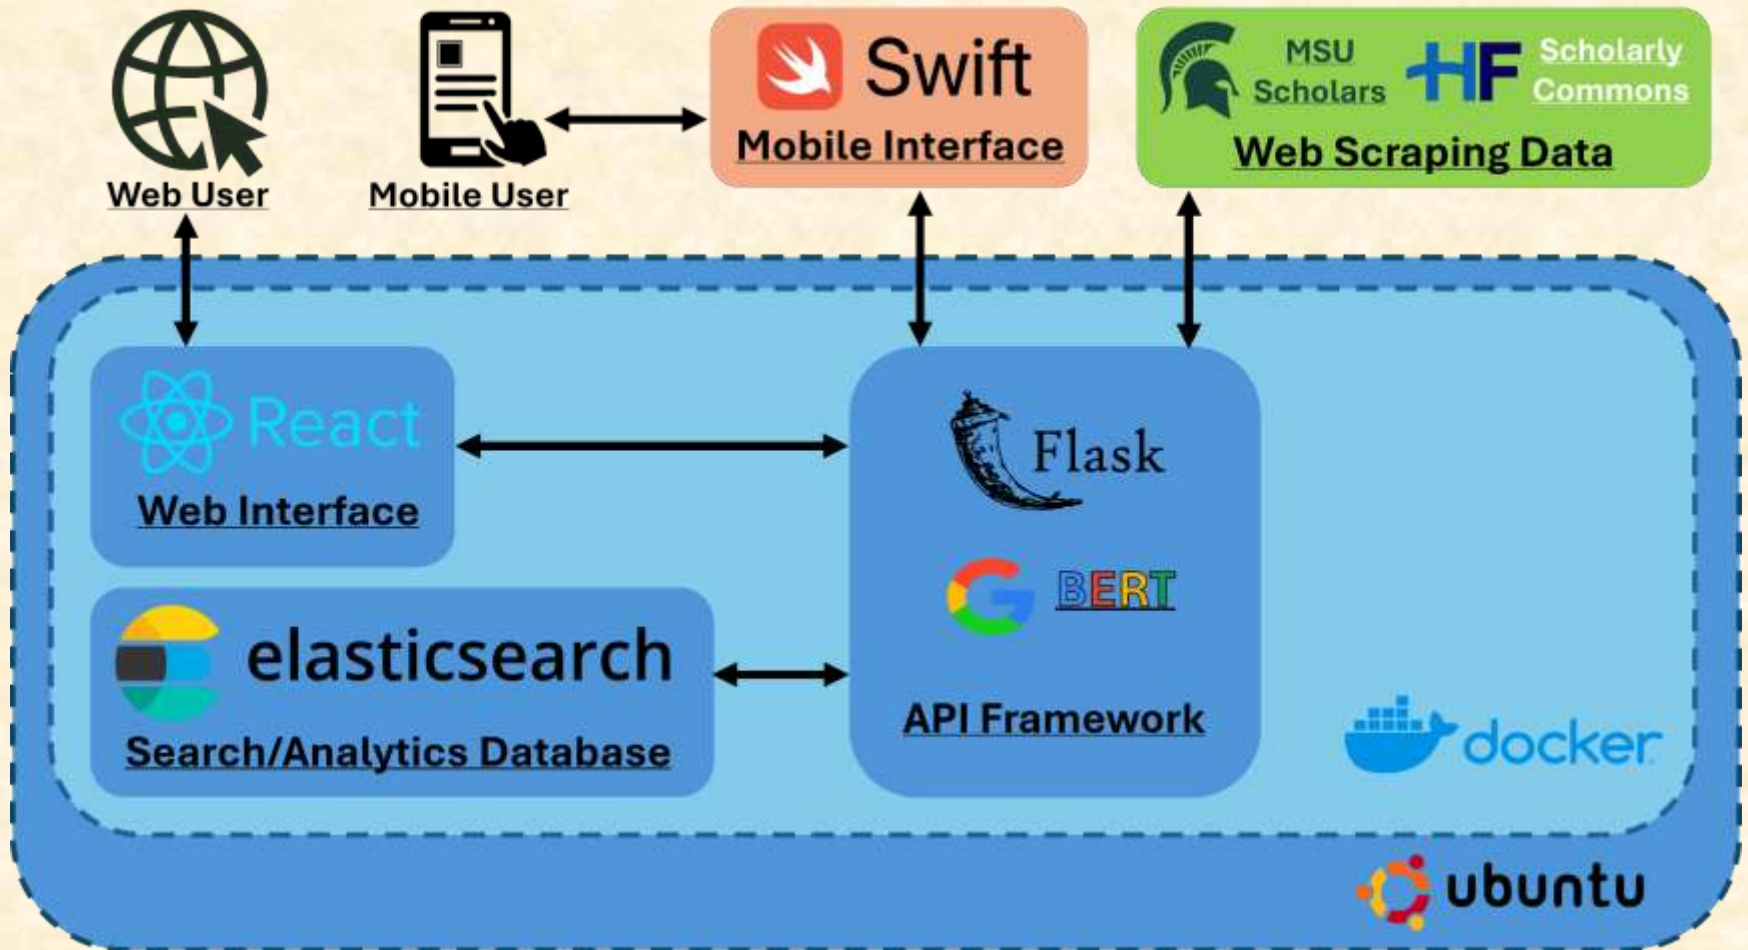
Web User

Mobile User

Swift
Mobile Interface

MSU Scholars HF Scholarly Commons
Web Scraping Data

React
Web Interface

Flask

BERT

API Framework

elasticsearch
Search/Analytics Database

docker

ubuntu